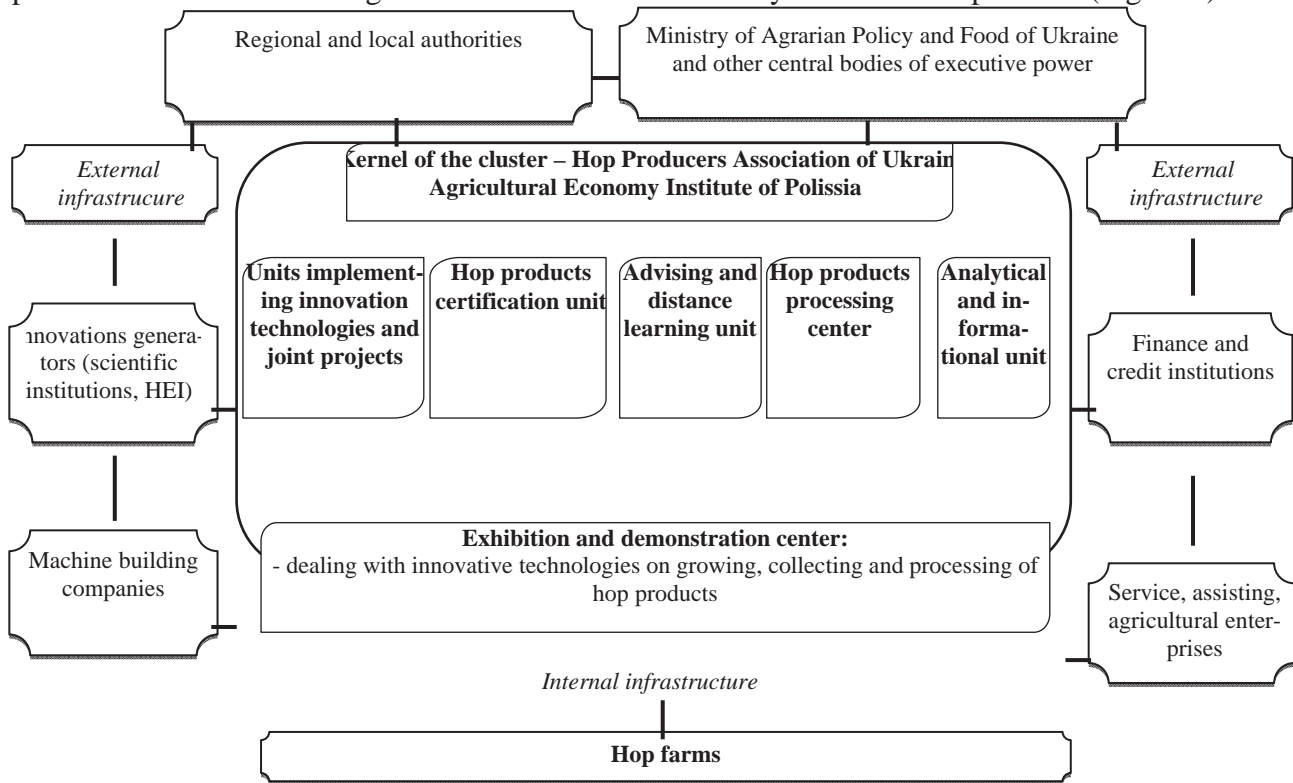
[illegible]

Regional and local authorities

Ministry of Agrarian Policy and Food of Ukraine and other central bodies of executive power

*External infrastrucure*

**Kernel of the cluster – Hop Producers Association of Ukrain Agricultural Economy Institute of Polissia**

*External infrastrucure*

**Units implementing innovation technologies and joint projects**

**Hop products certification unit**

**Advising and distance learning unit**

**Hop products processing center**

**Analytical and informational unit**

nnovations generators (scientific institutions, HEI)

Finance and credit institutions

Machine building companies

**Exhibition and demonstration center:**
- dealing with innovative technologies on growing, collecting and processing of hop products

Service, assisting, agricultural enterprises

*Internal infrastructure*

**Hop farms**